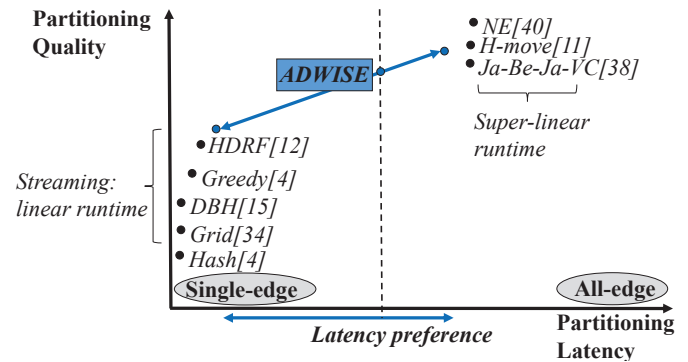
Partitioning Quality

NE[40]
H-move[11]
Ja-Be-Ja-VC[38]

ADWISE

Super-linear runtime

HDRF[12]
Greedy[4]
DBH[15]
Grid[34]
Hash[4]

Streaming: linear runtime

Single-edge

All-edge

Latency preference

Partitioning Latency